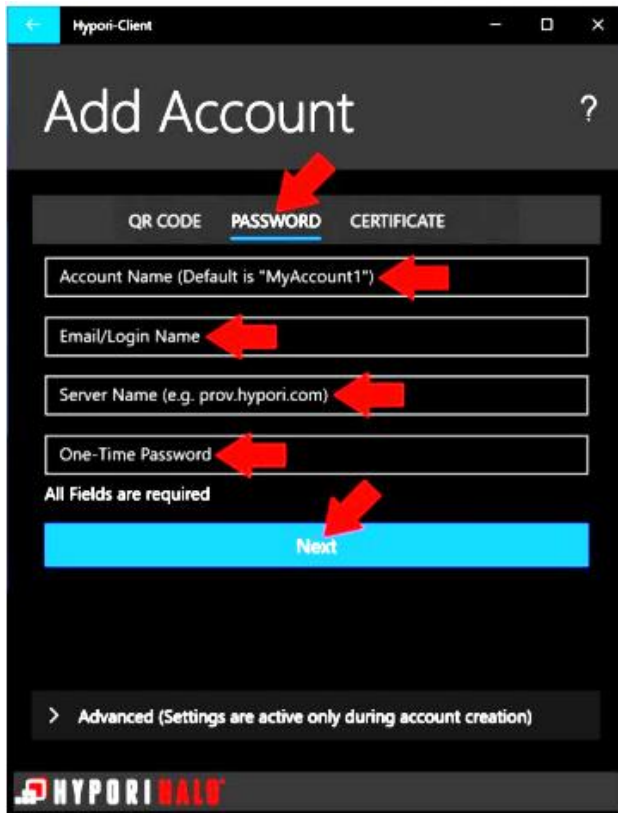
Hypori-Client

Add Account

?

QR CODE PASSWORD CERTIFICATE

Account Name (Default is "MyAccount1")

Email/Login Name

Server Name (e.g. prov.hypori.com)

One-Time Password

All Fields are required

Next

> Advanced (Settings are active only during account creation)

HYPORI HALO